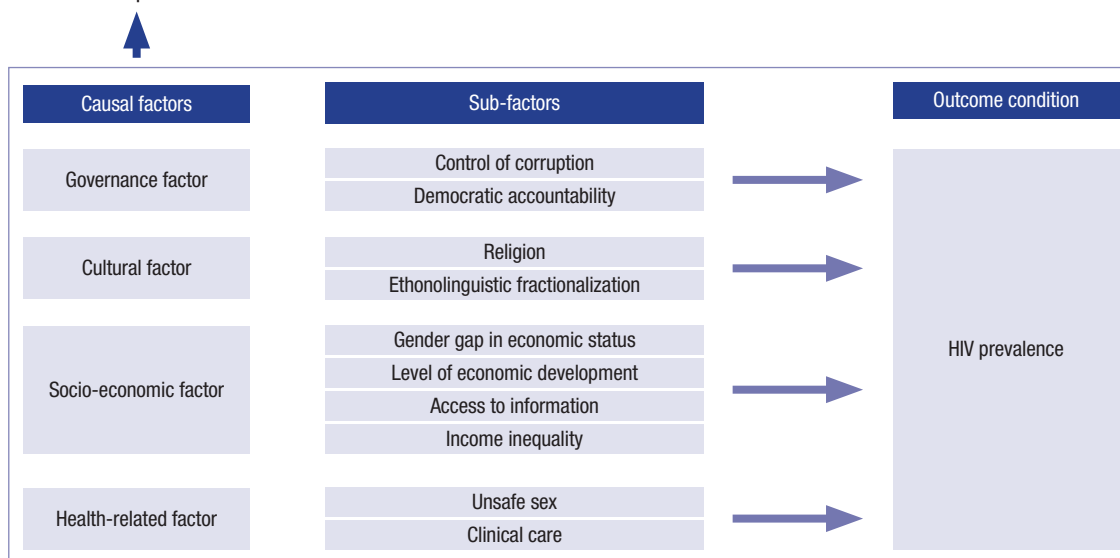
Causal factors

Sub-factors

Outcome condition

Governance factor

Control of corruption

Democratic accountability

Cultural factor

Religion

Ethonolinguistic fractionalization

Socio-economic factor

Gender gap in economic status

Level of economic development

Access to information

Income inequality

Health-related factor

Unsafe sex

Clinical care

HIV prevalence